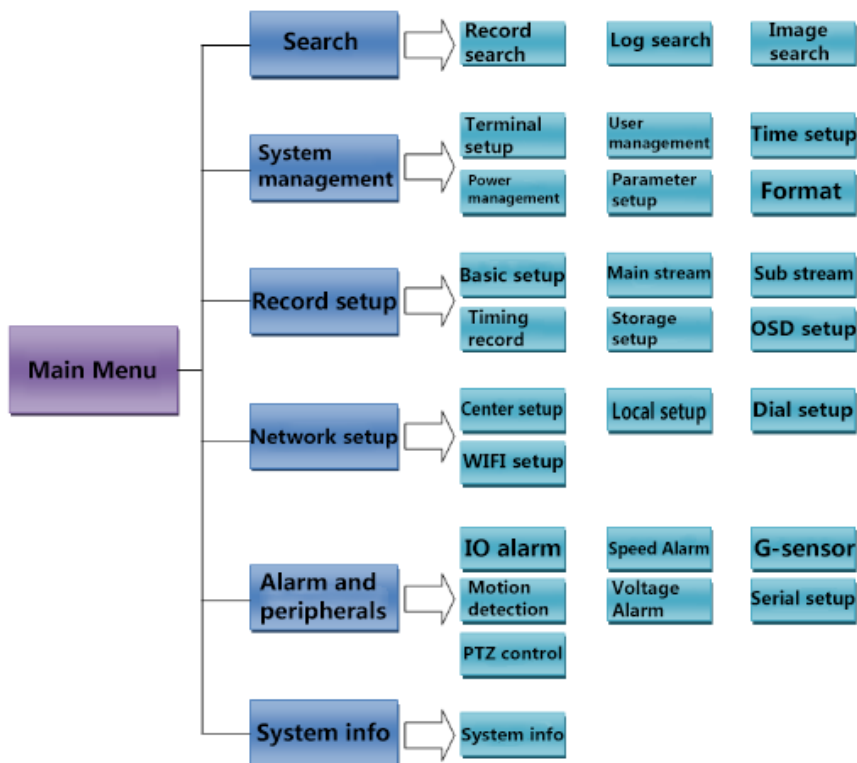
Main Menu

Search
Record search
Log search
Image search

System management
Terminal setup
User management
Time setup
Power management
Parameter setup
Format

Record setup
Basic setup
Main stream
Sub stream
Timing record
Storage setup
OSD setup

Network setup
Center setup
Local setup
Dial setup
WIFI setup

Alarm and peripherals
IO alarm
Speed Alarm
G-sensor
Motion detection
Voltage Alarm
Serial setup
PTZ control

System info
System info